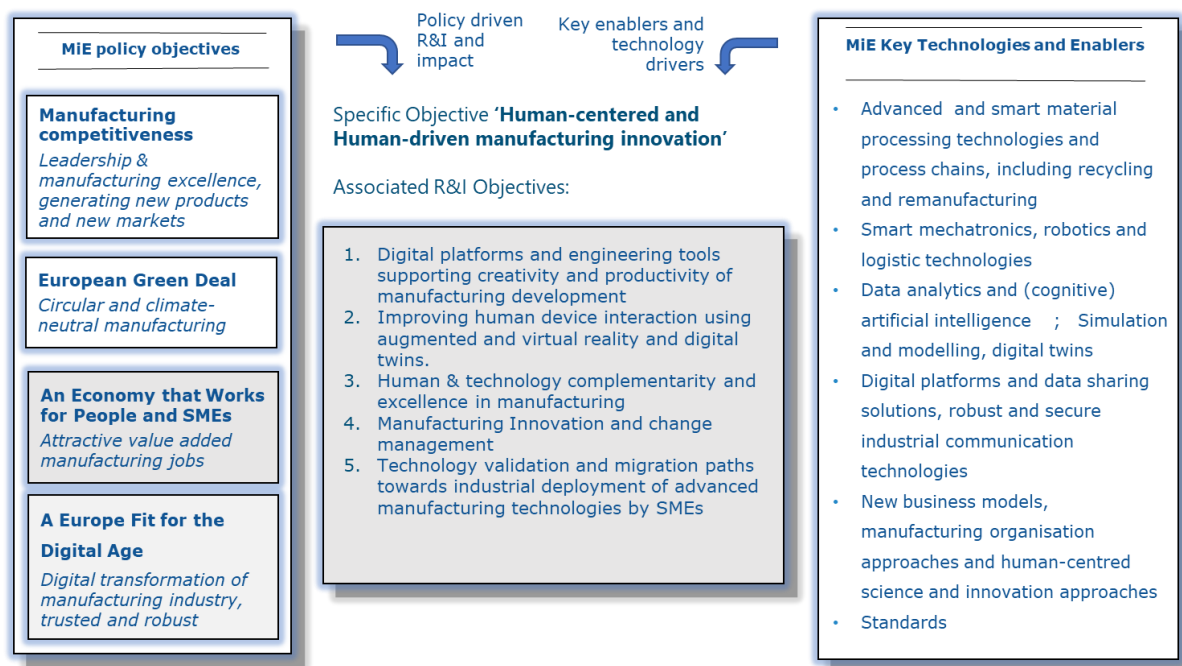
MiE policy objectives

Manufacturing competitiveness
Leadership & manufacturing excellence, generating new products and new markets

European Green Deal
Circular and climate-neutral manufacturing

An Economy that Works for People and SMEs
Attractive value added manufacturing jobs

A Europe Fit for the Digital Age
Digital transformation of manufacturing industry, trusted and robust

Policy driven R&I and impact

Key enablers and technology drivers

Specific Objective '**Human-centered and Human-driven manufacturing innovation**'

Associated R&I Objectives:

1. Digital platforms and engineering tools supporting creativity and productivity of manufacturing development
2. Improving human device interaction using augmented and virtual reality and digital twins.
3. Human & technology complementarity and excellence in manufacturing
4. Manufacturing Innovation and change management
5. Technology validation and migration paths towards industrial deployment of advanced manufacturing technologies by SMEs

MiE Key Technologies and Enablers

- Advanced and smart material processing technologies and process chains, including recycling and remanufacturing
- Smart mechatronics, robotics and logistic technologies
- Data analytics and (cognitive) artificial intelligence ; Simulation and modelling, digital twins
- Digital platforms and data sharing solutions, robust and secure industrial communication technologies
- New business models, manufacturing organisation approaches and human-centred science and innovation approaches
- Standards